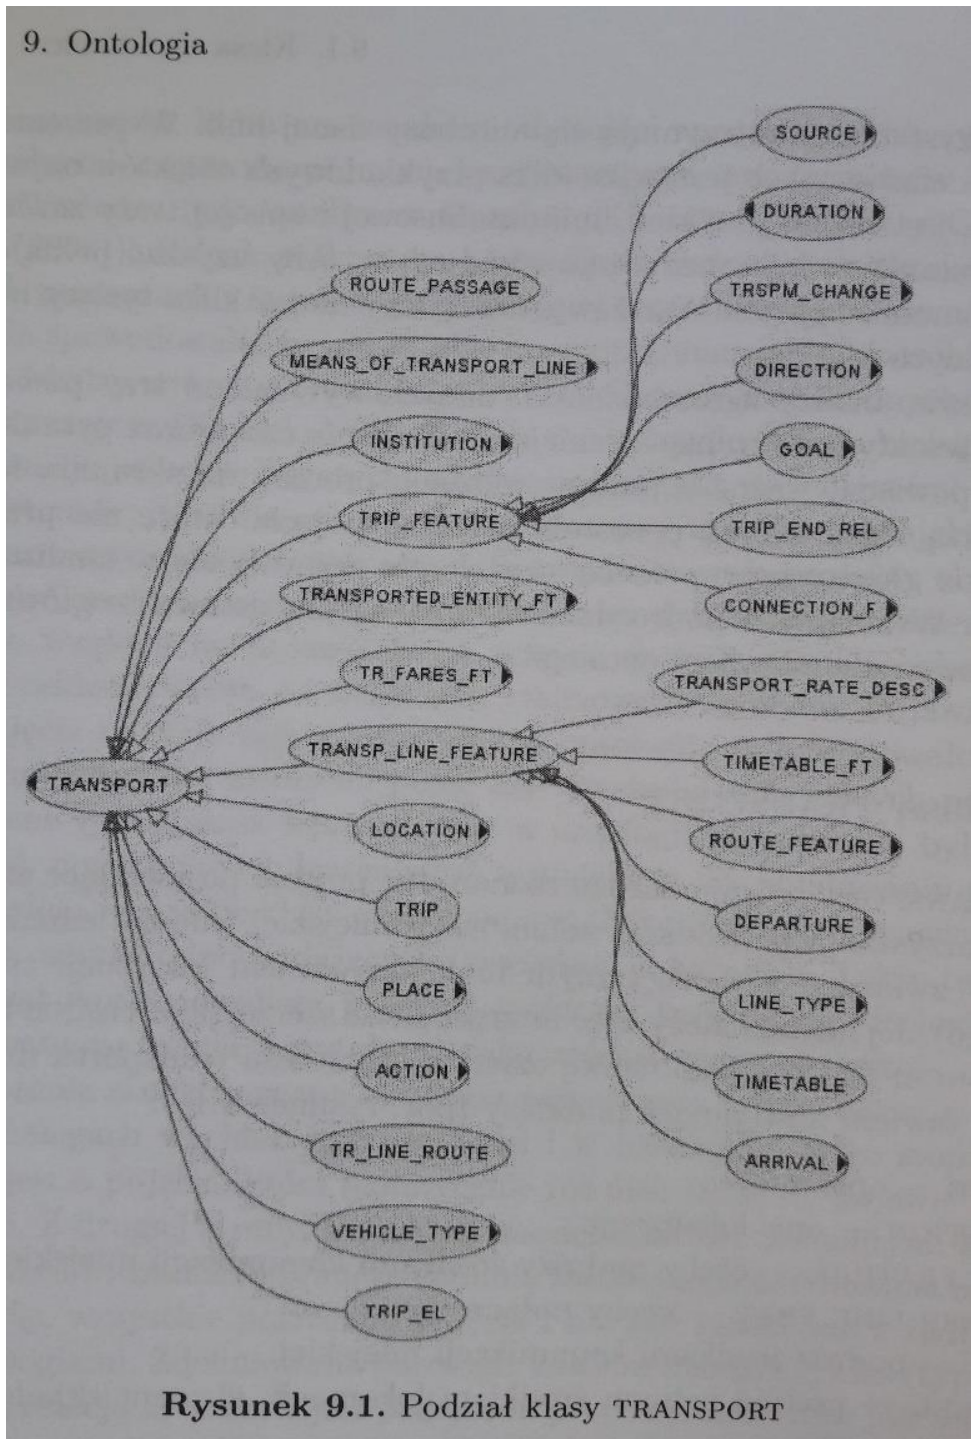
9. Ontologia

SOURCE
DURATION
ROUTE_PASSAGE
TRSPM_CHANGE
MEANS_OF_TRANSPORT_LINE
DIRECTION
INSTITUTION
GOAL
TRIP_FEATURE
TRIP_END_REL
TRANSPORTED_ENTITY_FT
CONNECTION_F
TR_FARES_FT
TRANSPORT_RATE_DESC
TRANSP_LINE_FEATURE
TIMETABLE_FT
TRANSPORT
LOCATION
ROUTE_FEATURE
TRIP
DEPARTURE
PLACE
LINE_TYPE
ACTION
TIMETABLE
TR_LINE_ROUTE
ARRIVAL
VEHICLE_TYPE
TRIP_EL

Rysunek 9.1. Podział klasy TRANSPORT